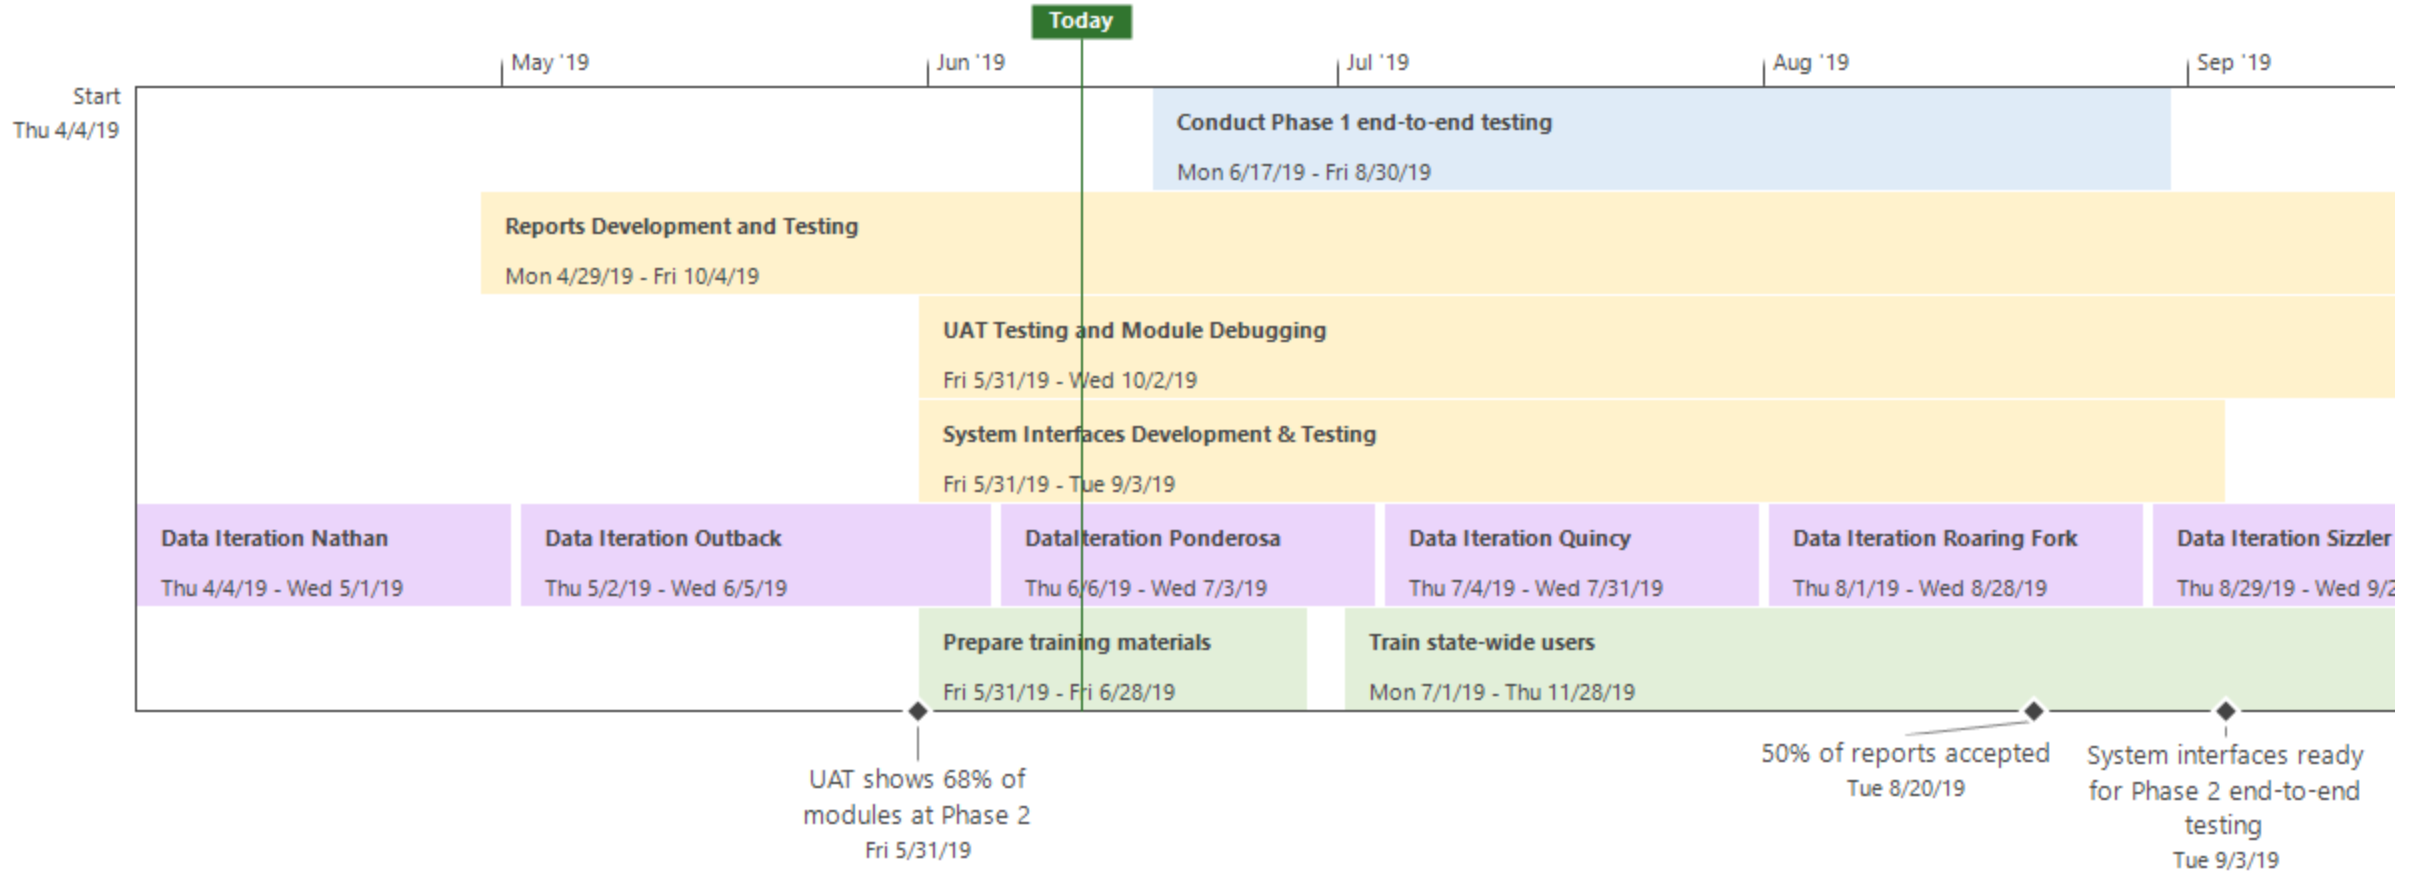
Today

May '19
Jun '19
Jul '19
Aug '19
Sep '19

Start
Thu 4/4/19

Conduct Phase 1 end-to-end testing
Mon 6/17/19 - Fri 8/30/19

Reports Development and Testing
Mon 4/29/19 - Fri 10/4/19

UAT Testing and Module Debugging
Fri 5/31/19 - Wed 10/2/19

System Interfaces Development & Testing
Fri 5/31/19 - Tue 9/3/19

Data Iteration Nathan
Thu 4/4/19 - Wed 5/1/19

Data Iteration Outback
Thu 5/2/19 - Wed 6/5/19

Data Iteration Ponderosa
Thu 6/6/19 - Wed 7/3/19

Data Iteration Quincy
Thu 7/4/19 - Wed 7/31/19

Data Iteration Roaring Fork
Thu 8/1/19 - Wed 8/28/19

Data Iteration Sizzler
Thu 8/29/19 - Wed 9/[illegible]

Prepare training materials
Fri 5/31/19 - Fri 6/28/19

Train state-wide users
Mon 7/1/19 - Thu 11/28/19

UAT shows 68% of modules at Phase 2
Fri 5/31/19

50% of reports accepted
Tue 8/20/19

System interfaces ready for Phase 2 end-to-end testing
Tue 9/3/19